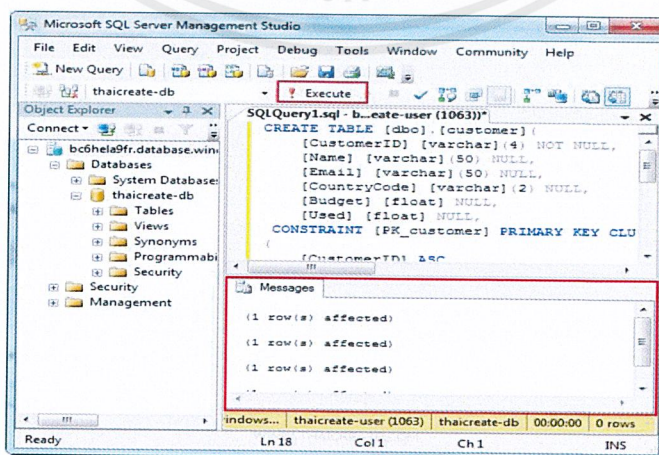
Microsoft SQL Server Management Studio

File Edit View Query Project Debug Tools Window Community Help

New Query

thaicreate-db

Execute

Object Explorer

Connect

bc6hela9fr.database.win

Databases

System Databases

thaicreate-db

Tables

Views

Synonyms

Programmabi

Security

Security

Management

SQLQuery1.sql - b...eate-user (1063))*

CREATE TABLE [dbo].[customer](
[CustomerID] [varchar](4) NOT NULL,
[Name] [varchar](50) NULL,
[Email] [varchar](50) NULL,
[CountryCode] [varchar](2) NULL,
[Budget] [float] NULL,
[Used] [float] NULL,
CONSTRAINT [PK_customer] PRIMARY KEY CLU
(
[CustomerID] ASC

Messages

(1 row(s) affected)

(1 row(s) affected)

(1 row(s) affected)

indows... | thaicreate-user (1063) | thaicreate-db | 00:00:00 | 0 rows

Ready Ln 18 Col 1 Ch 1 INS